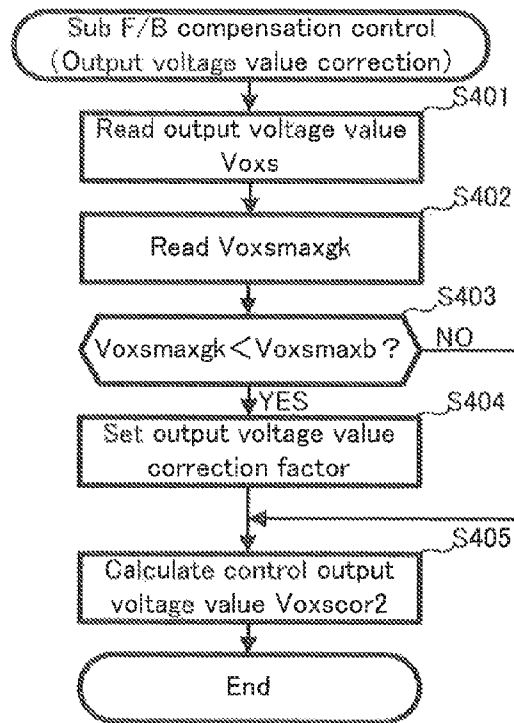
Sub F/B compensation control
(Output voltage value correction)

S401
Read output voltage value Voxs

S402
Read Voxsmaxgk

S403
Voxsmaxgk < Voxsmaxb ?

NO

YES

S404
Set output voltage value correction factor

S405
Calculate control output voltage value Voxscor2

End